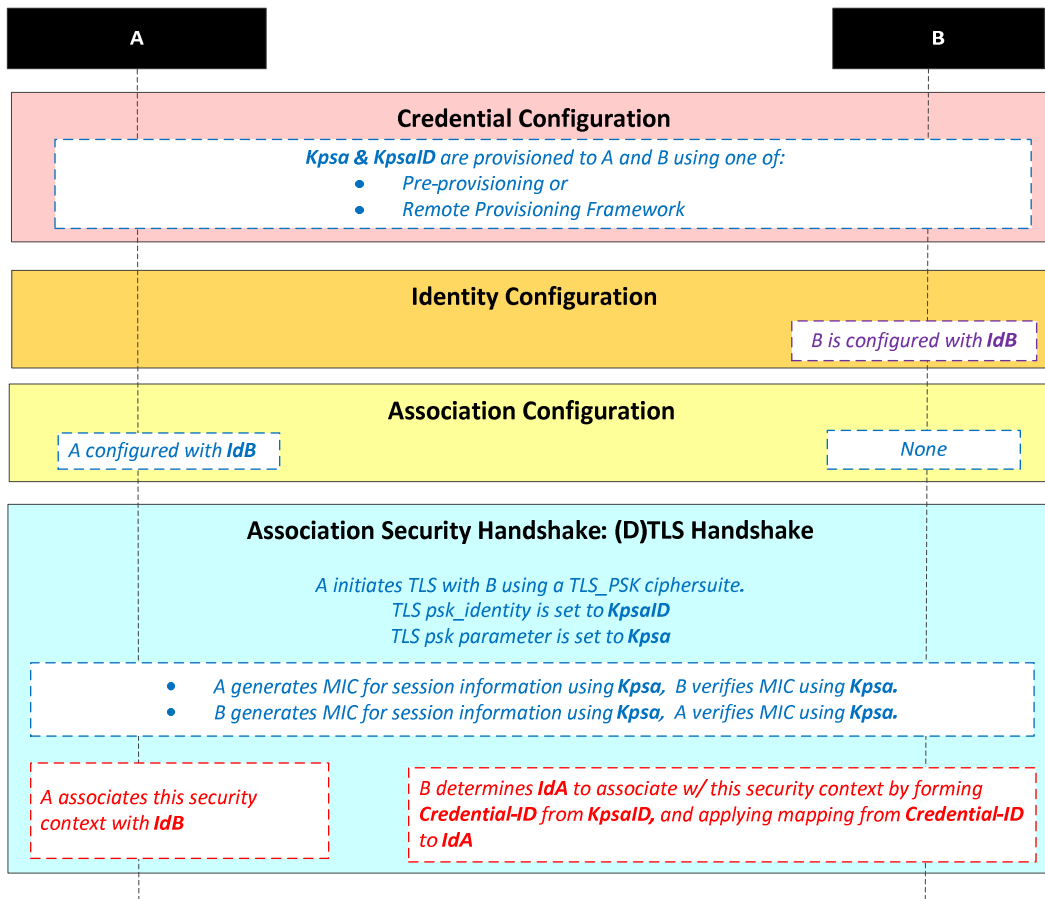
A

B

Credential Configuration

Kpsa & KpsaID are provisioned to A and B using one of:

- Pre-provisioning or
- Remote Provisioning Framework

Identity Configuration

B is configured with IdB

Association Configuration

A configured with IdB

None

Association Security Handshake: (D)TLS Handshake

A initiates TLS with B using a TLS_PSK ciphersuite.
TLS psk_identity is set to KpsaID
TLS psk parameter is set to Kpsa

- A generates MIC for session information using Kpsa, B verifies MIC using Kpsa.
- B generates MIC for session information using Kpsa, A verifies MIC using Kpsa.

A associates this security context with IdB

B determines IdA to associate w/ this security context by forming Credential-ID from KpsaID, and applying mapping from Credential-ID to IdA